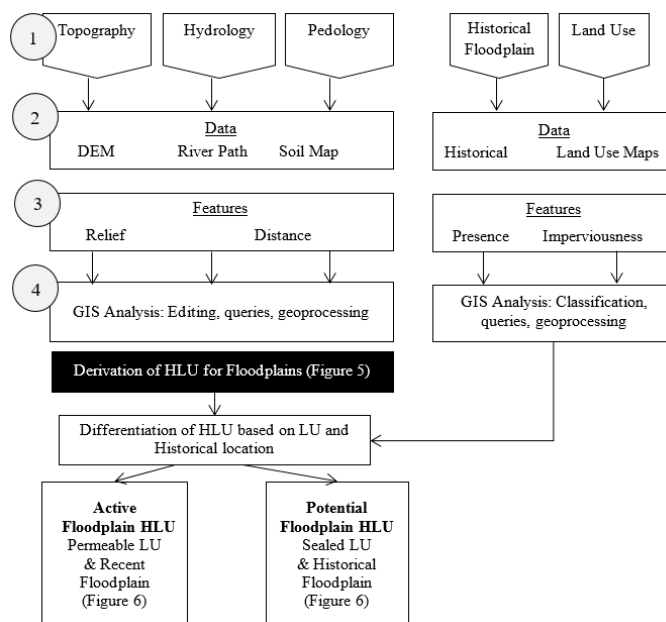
1

Topography

Hydrology

Pedology

Historical Floodplain

Land Use

2

Data
DEM River Path Soil Map

Data
Historical Land Use Maps

3

Features
Relief Distance

Features
Presence Imperviousness

4

GIS Analysis: Editing, queries, geoprocessing

GIS Analysis: Classification, queries, geoprocessing

Derivation of HLU for Floodplains (Figure 5)

Differentiation of HLU based on LU and Historical location

**Active Floodplain HLU**
Permeable LU & Recent Floodplain (Figure 6)

**Potential Floodplain HLU**
Sealed LU & Historical Floodplain (Figure 6)